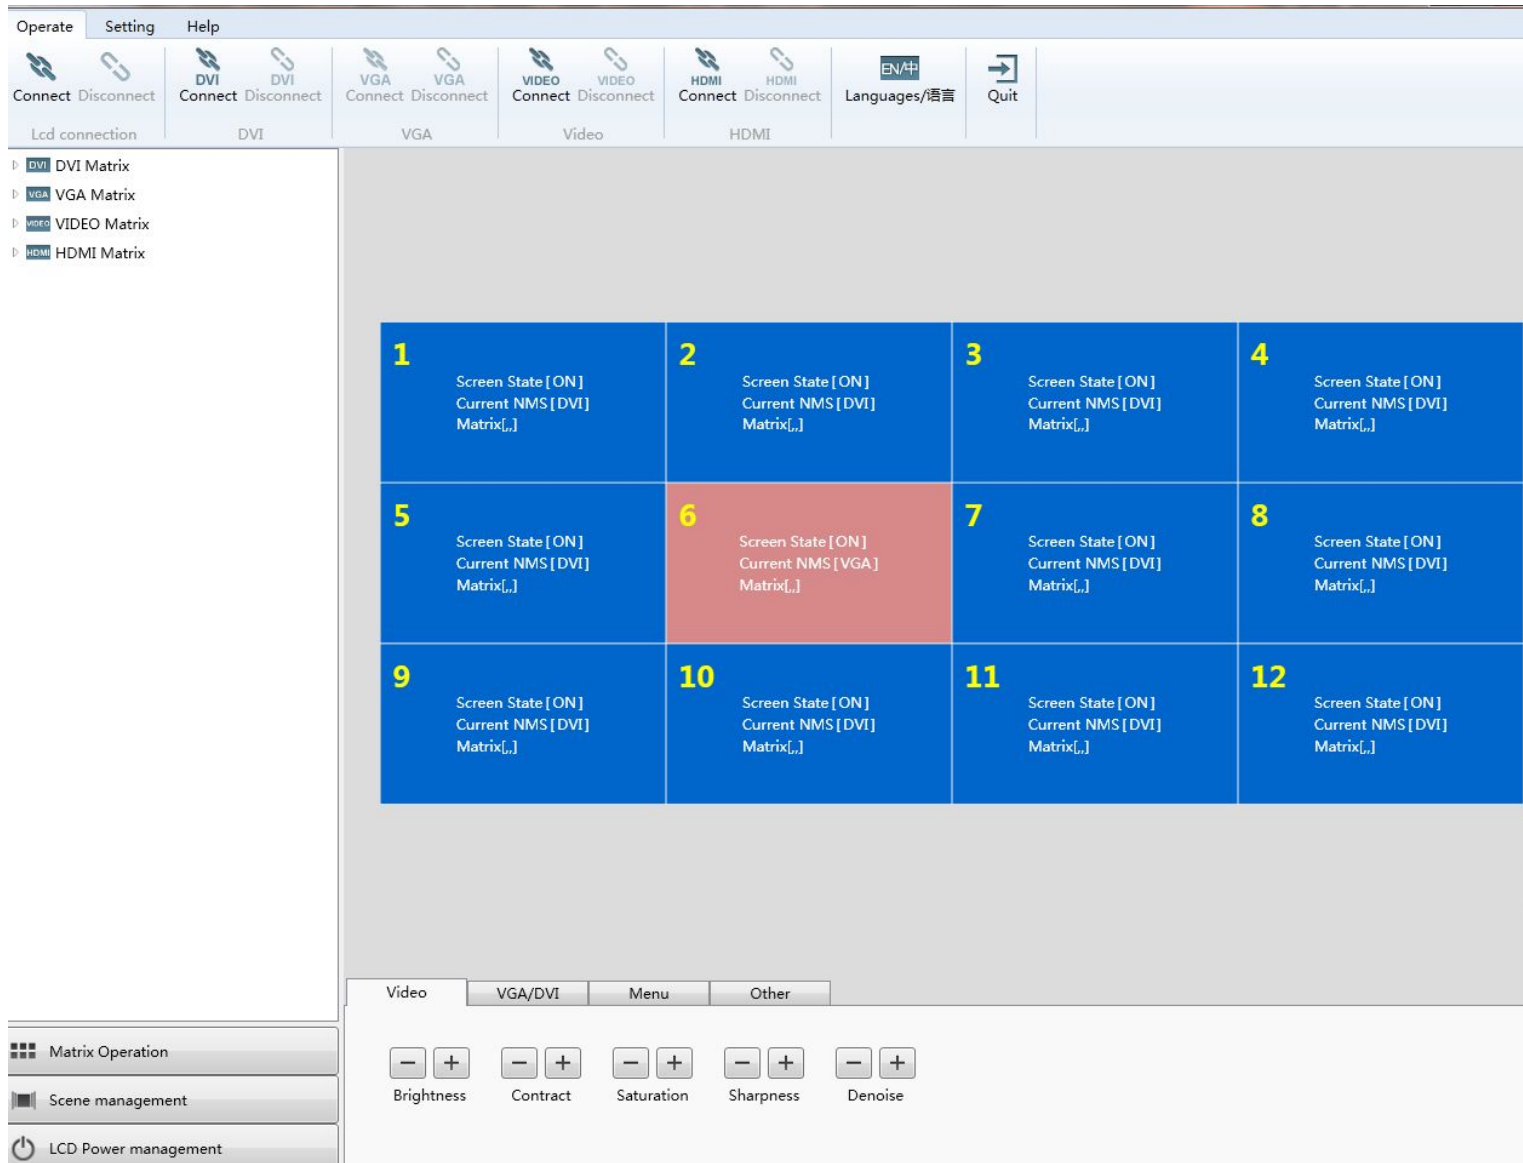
Operate Setting Help

Connect Disconnect
Lcd connection

DVI Connect DVI Disconnect
DVI

VGA Connect VGA Disconnect
VGA

VIDEO Connect VIDEO Disconnect
Video

HDMI Connect HDMI Disconnect
HDMI

EN/中 Languages/语言

Quit

DVI DVI Matrix
VGA VGA Matrix
VIDEO VIDEO Matrix
HDMI HDMI Matrix

1
Screen State [ON]
Current NMS [DVI]
Matrix[,,]

2
Screen State [ON]
Current NMS [DVI]
Matrix[,,]

3
Screen State [ON]
Current NMS [DVI]
Matrix[,,]

4
Screen State [ON]
Current NMS [DVI]
Matrix[,,]

5
Screen State [ON]
Current NMS [DVI]
Matrix[,,]

6
Screen State [ON]
Current NMS [VGA]
Matrix[,,]

7
Screen State [ON]
Current NMS [DVI]
Matrix[,,]

8
Screen State [ON]
Current NMS [DVI]
Matrix[,,]

9
Screen State [ON]
Current NMS [DVI]
Matrix[,,]

10
Screen State [ON]
Current NMS [DVI]
Matrix[,,]

11
Screen State [ON]
Current NMS [DVI]
Matrix[,,]

12
Screen State [ON]
Current NMS [DVI]
Matrix[,,]

Video VGA/DVI Menu Other

− + Brightness
− + Contract
− + Saturation
− + Sharpness
− + Denoise

Matrix Operation
Scene management
LCD Power management